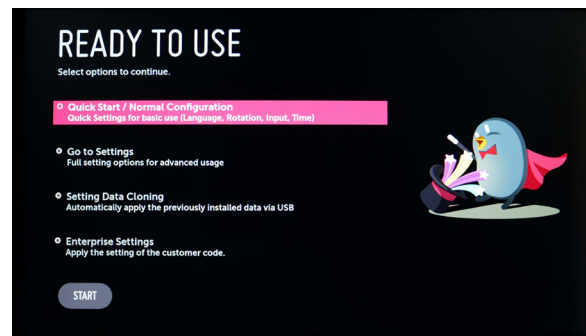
READY TO USE
Select options to continue.

Quick Start / Normal Configuration
Quick Settings for basic use (Language, Rotation, Input, Time)

Go to Settings
Full setting options for advanced usage

Setting Data Cloning
Automatically apply the previously installed data via USB

Enterprise Settings
Apply the setting of the customer code.

START